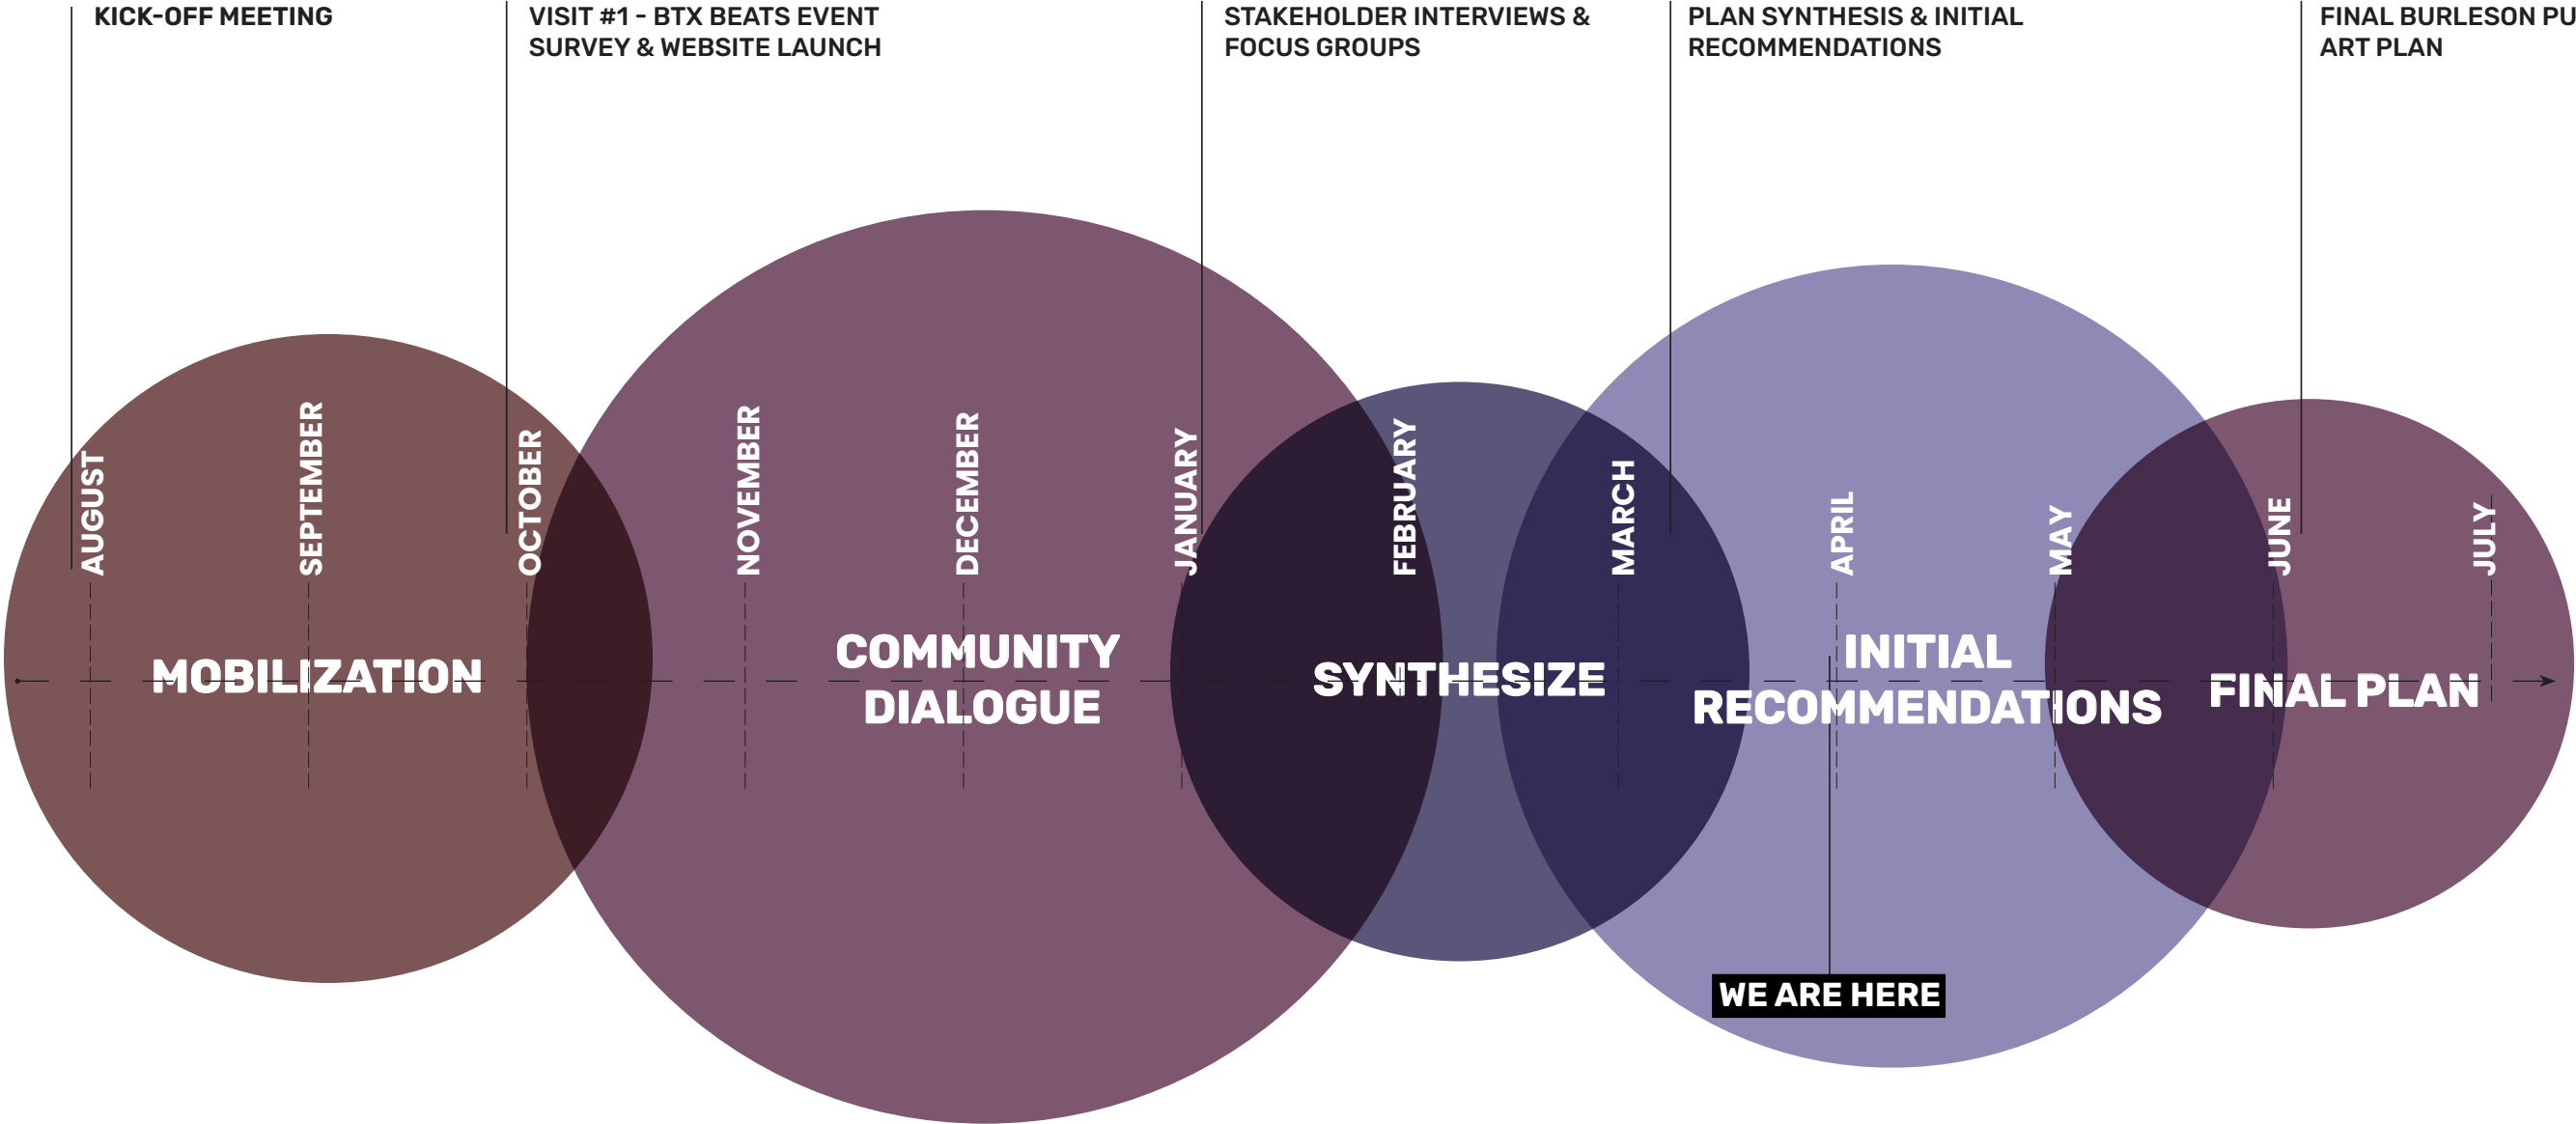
KICK-OFF MEETING

VISIT #1 - BTX BEATS EVENT SURVEY & WEBSITE LAUNCH

STAKEHOLDER INTERVIEWS & FOCUS GROUPS

PLAN SYNTHESIS & INITIAL RECOMMENDATIONS

FINAL BURLESON PU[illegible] ART PLAN

AUGUST
SEPTEMBER
OCTOBER
NOVEMBER
DECEMBER
JANUARY
FEBRUARY
MARCH
APRIL
MAY
JUNE
JULY

MOBILIZATION

COMMUNITY DIALOGUE

SYNTHESIZE

INITIAL RECOMMENDATIONS

FINAL PLAN

WE ARE HERE